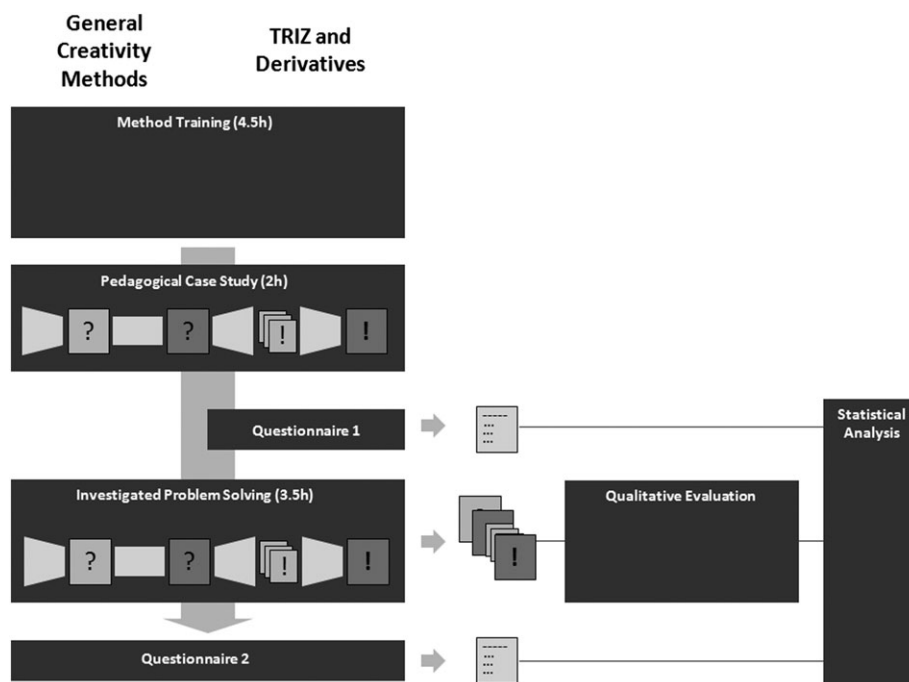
General Creativity Methods

TRIZ and Derivatives

Method Training (4.5h)

Pedagogical Case Study (2h)

?

?

!

!

Questionnaire 1

Statistical Analysis

Investigated Problem Solving (3.5h)

?

?

!

!

!

Qualitative Evaluation

Questionnaire 2